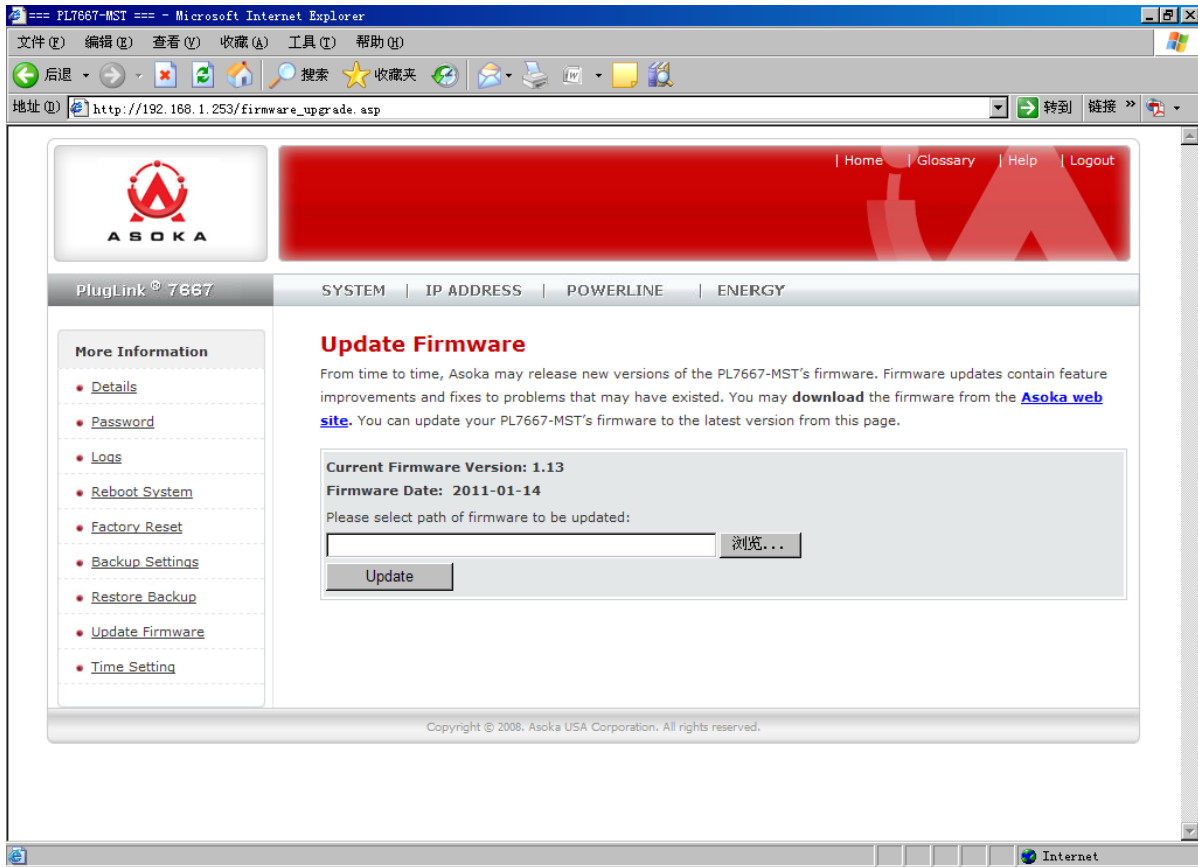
=== PL7667-MST === - Microsoft Internet Explorer

文件(F) 编辑(E) 查看(V) 收藏(A) 工具(T) 帮助(H)

后退 搜索 收藏夹

地址(D) http://192.168.1.253/firmware_upgrade.asp 转到 链接 »

ASOKA

| Home | Glossary | Help | Logout

PlugLink® 7667

SYSTEM | IP ADDRESS | POWERLINE | ENERGY

More Information

Details
Password
Logs
Reboot System
Factory Reset
Backup Settings
Restore Backup
Update Firmware
Time Setting

Update Firmware

From time to time, Asoka may release new versions of the PL7667-MST's firmware. Firmware updates contain feature improvements and fixes to problems that may have existed. You may **download** the firmware from the Asoka web site. You can update your PL7667-MST's firmware to the latest version from this page.

Current Firmware Version: 1.13
Firmware Date: 2011-01-14
Please select path of firmware to be updated:

浏览...

Update

Copyright © 2008. Asoka USA Corporation. All rights reserved.

Internet